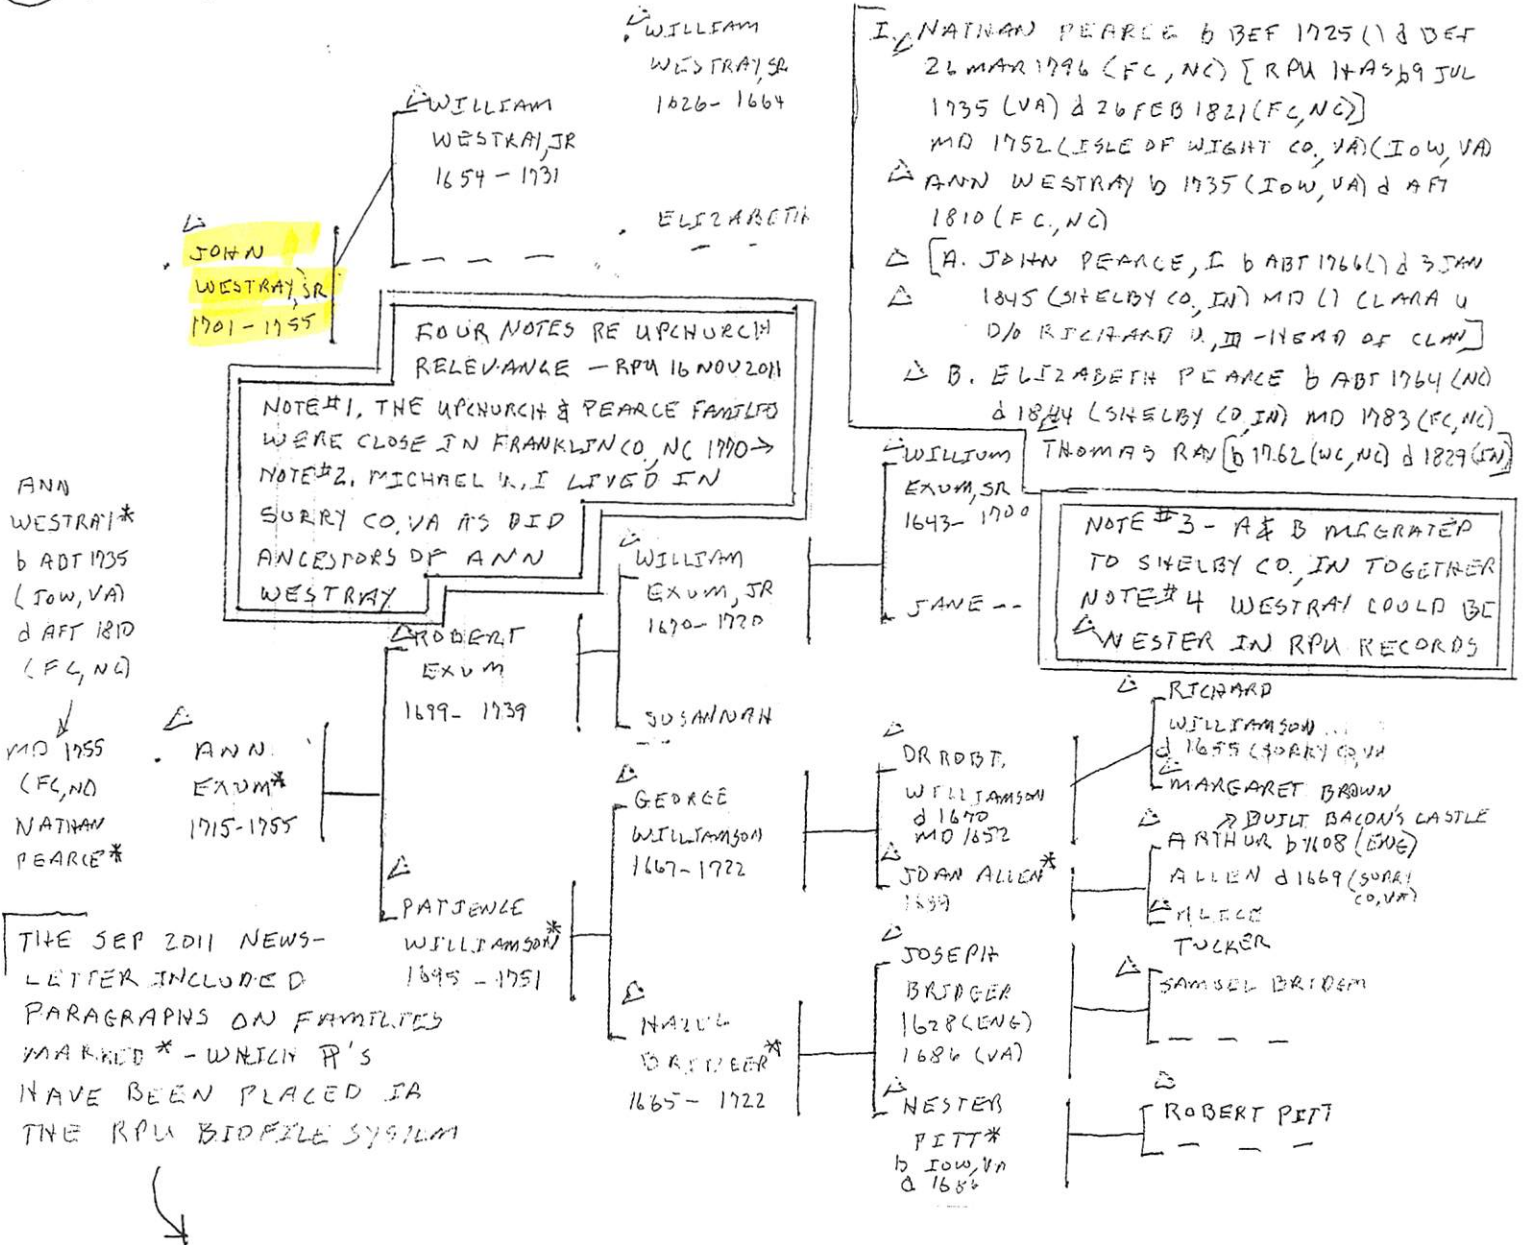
WILLIAM WESTRAY, SR 1626- 1664

WILLIAM WESTRAY, JR 1654 - 1731

ELIZABETH

JOHN WESTRAY, SR 1701 - 1755

I. NATHAN PEARCE b BEF 1725 (\) d BEF 26 MAR 1796 (FC, NC) [RPU HAS b 9 JUL 1735 (VA) d 26 FEB 1821 (FC, NC)] MD 1752 (ISLE OF WIGHT CO, VA) (IOW, VA) ANN WESTRAY b 1735 (IOW, VA) d AFT 1810 (FC, NC)

[A. JOHN PEARCE, I b ABT 1766 (\) d 3 JAN 1845 (SHELBY CO, IN) MD (\) CLARA U D/O RICHARD U, III - HEAD OF CLAN]

B. ELIZABETH PEARCE b ABT 1764 (NC) d 1844 (SHELBY CO, IN) MD 1783 (FC, NC) THOMAS RAY [b 1762 (WC, NC) d 1829 (IN)]

FOUR NOTES RE UPCHURCH RELEVANCE - RPU 16 NOV 2011

NOTE #1. THE UPCHURCH & PEARCE FAMILIES WERE CLOSE IN FRANKLIN CO, NC 1770 →
NOTE #2. MICHAEL U, I LIVED IN SURRY CO, VA AS DID ANCESTORS OF ANN WESTRAY

WILLIAM EXUM, SR 1643 - 1700

JANE - -

NOTE #3 - A & B MIGRATED TO SHELBY CO, IN TOGETHER
NOTE #4 WESTRAY COULD BE WESTER IN RPU RECORDS

ANN WESTRAY* b ABT 1735 (IOW, VA) d AFT 1810 (FC, NC)

MD 1755 (FC, NC) NATHAN PEARCE*

ANN EXUM* 1715 - 1755

WILLIAM EXUM, JR 1670 - 1720

ROBERT EXUM 1699 - 1739

SUSANNAH

RICHARD WILLIAMSON d 1655 (SURRY CO, VA)

MARGARET BROWN

DR ROBT. WILLIAMSON d 1670 MD 1652

GEORGE WILLIAMSON 1667 - 1722

→ BUILT BACON'S CASTLE
ARTHUR b 1608 (ENG)

JOAN ALLEN* 1639

ALLEN d 1669 (SURRY CO, VA)

ALICE TUCKER

PATIENCE WILLIAMSON* 1695 - 1751

JOSEPH BRIDGER 1628 (ENG) 1686 (VA)

SAMUEL BRIDGER

THE SEP 2011 NEWSLETTER INCLUDED PARAGRAPHS ON FAMILIES MARKED * - WHICH A'S HAVE BEEN PLACED IN THE RPU BIOFILE SYSTEM

HAZEL BRIDGER* 1665 - 1722

HESTER PITT* b IOW, VA d 1686

ROBERT PITT